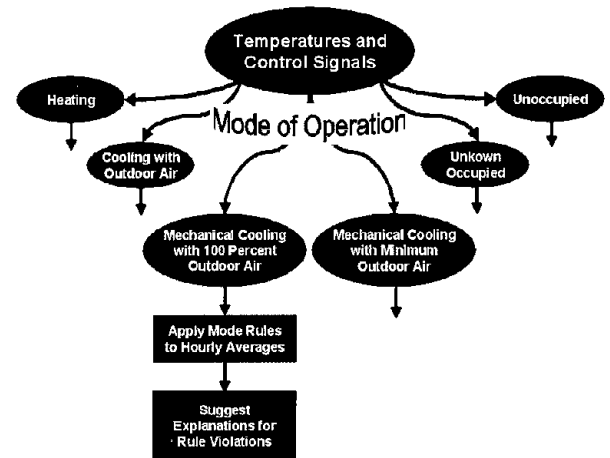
Temperatures and Control Signals

Mode of Operation

Heating

Unoccupied

Cooling with Outdoor Air

Unkown Occupied

Mechanical Cooling with 100 Percent Outdoor Air

Mechanical Cooling with Minimum Outdoor Air

Apply Mode Rules to Hourly Averages

Suggest Explanations for Rule Violations